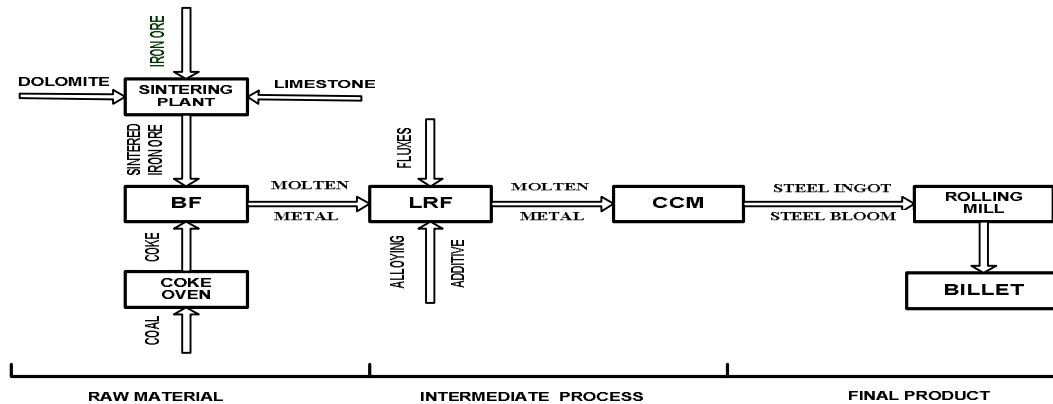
IRON ORE

DOLOMITE

SINTERING PLANT

LIMESTONE

SINTERED IRON ORE

BF

MOLTEN METAL

FLUXES

LRF

ALLOYING

ADDITIVE

MOLTEN METAL

CCM

STEEL INGOT

STEEL BLOOM

ROLLING MILL

BILLET

COKE

COKE OVEN

COAL

RAW MATERIAL

INTERMEDIATE PROCESS

FINAL PRODUCT